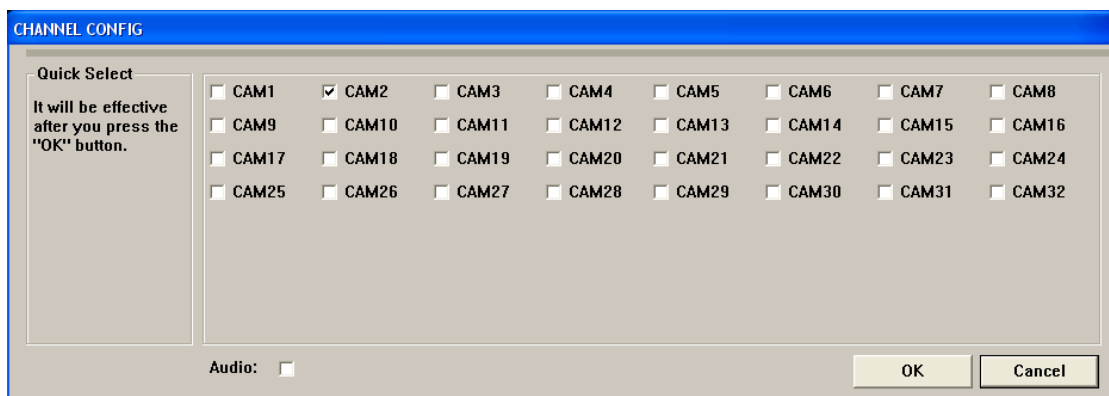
CHANNEL CONFIG

Quick Select

It will be effective after you press the "OK" button.

| | | | | | | | |
|---|---|---|---|---|---|---|---|
| CAM1 | CAM2 | CAM3 | CAM4 | CAM5 | CAM6 | CAM7 | CAM8 |
| CAM9 | CAM10 | CAM11 | CAM12 | CAM13 | CAM14 | CAM15 | CAM16 |
| CAM17 | CAM18 | CAM19 | CAM20 | CAM21 | CAM22 | CAM23 | CAM24 |
| CAM25 | CAM26 | CAM27 | CAM28 | CAM29 | CAM30 | CAM31 | CAM32 |

Audio:

OK

Cancel